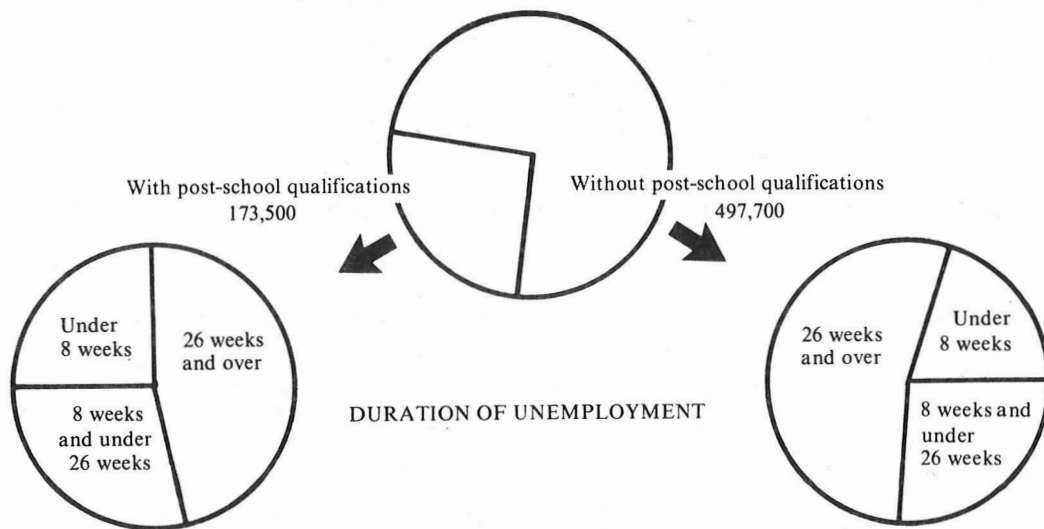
With post-school qualifications
173,500

Without post-school qualifications
497,700

Under 8 weeks

26 weeks and over

8 weeks and under 26 weeks

DURATION OF UNEMPLOYMENT

26 weeks and over

Under 8 weeks

8 weeks and under 26 weeks